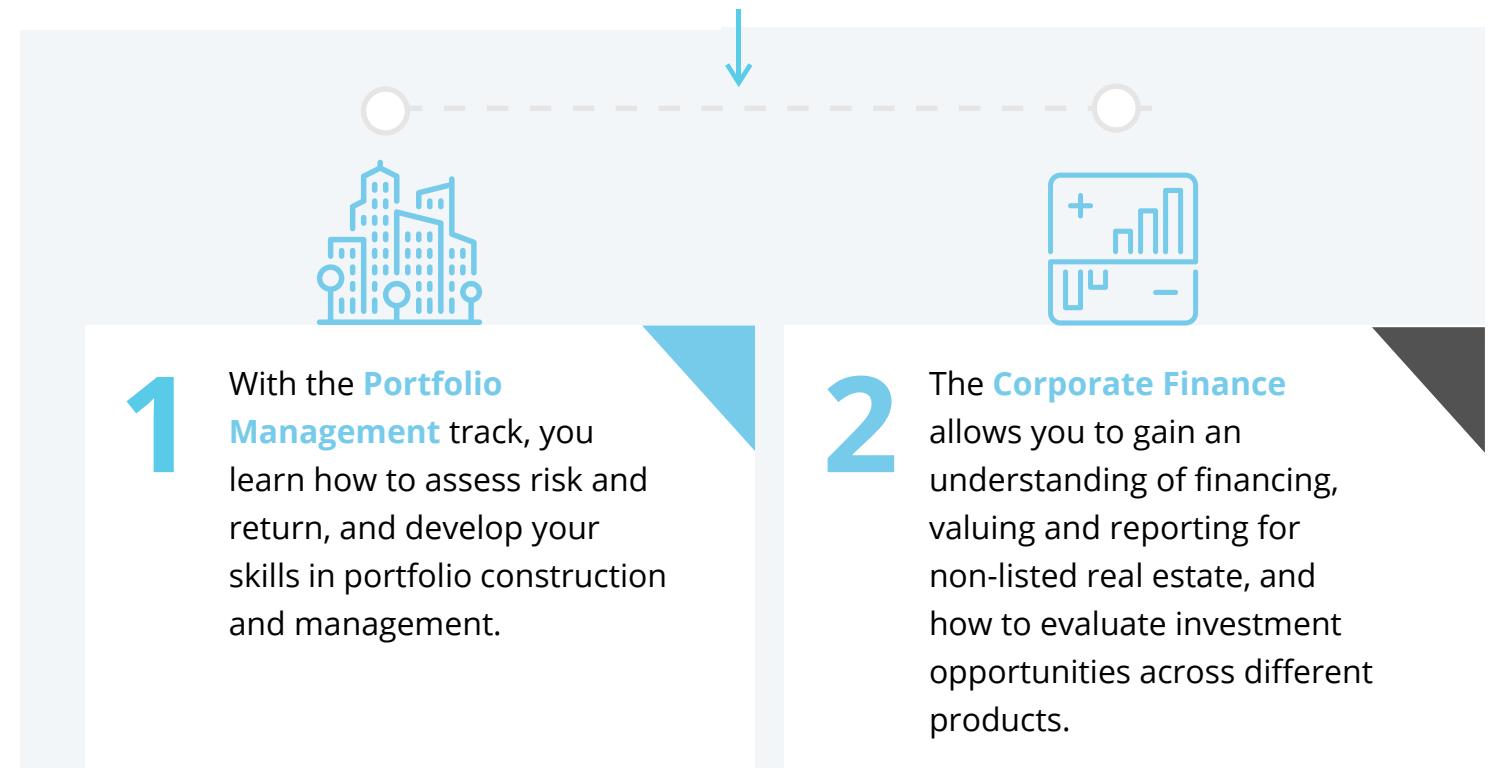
1

With the Portfolio Management track, you learn how to assess risk and return, and develop your skills in portfolio construction and management.

2

The Corporate Finance allows you to gain an understanding of financing, valuing and reporting for non-listed real estate, and how to evaluate investment opportunities across different products.